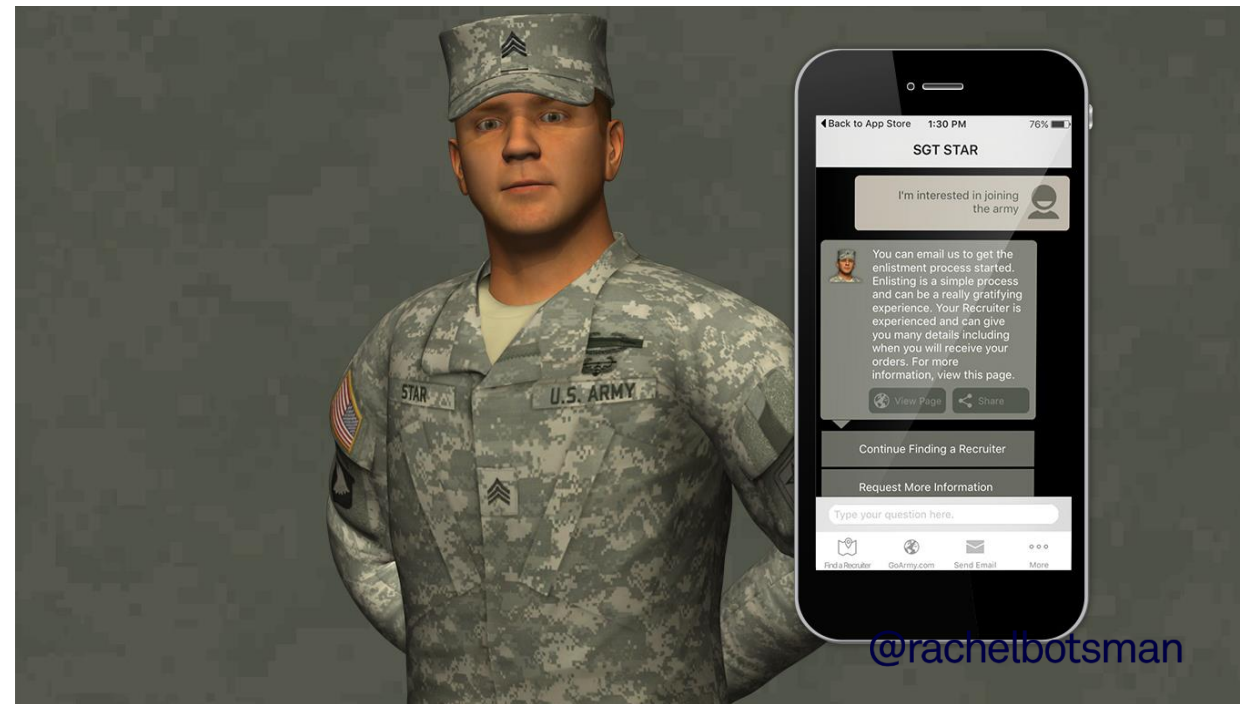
STAR

U.S. ARMY

◀Back to App Store 1:30 PM 76%

SGT STAR

I'm interested in joining the army

You can email us to get the enlistment process started. Enlisting is a simple process and can be a really gratifying experience. Your Recruiter is experienced and can give you many details including when you will receive your orders. For more information, view this page.

View Page

Share

Continue Finding a Recruiter

Request More Information

Type your question here.

Find a Recruiter

GoArmy.com

Send Email

More

@rachelbotsman